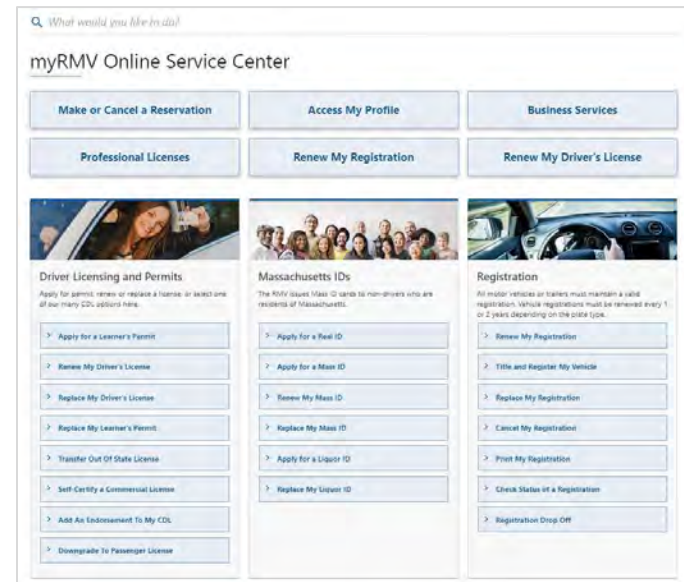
What would you like to do?

myRMV Online Service Center

Make or Cancel a Reservation

Access My Profile

Business Services

Professional Licenses

Renew My Registration

Renew My Driver's License

Driver Licensing and Permits

Apply for permit, renew or replace a license, or select one of our many CDL options here.

> Apply for a Learner's Permit

> Renew My Driver's License

> Replace My Driver's License

> Replace My Learner's Permit

> Transfer Out Of State License

> Self-Certify a Commercial License

> Add An Endorsement To My CDL

> Downgrade To Passenger License

Massachusetts IDs

The RMV issues Mass ID cards to non-drivers who are residents of Massachusetts.

> Apply for a Real ID

> Apply for a Mass ID

> Renew My Mass ID

> Replace My Mass ID

> Apply for a Liquor ID

> Replace My Liquor ID

Registration

All motor vehicles or trailers must maintain a valid registration. Vehicle registrations must be renewed every 1 or 2 years depending on the plate type.

> Renew My Registration

> Title and Register My Vehicle

> Replace My Registration

> Cancel My Registration

> Print My Registration

> Check Status of a Registration

> Registration Drop Off